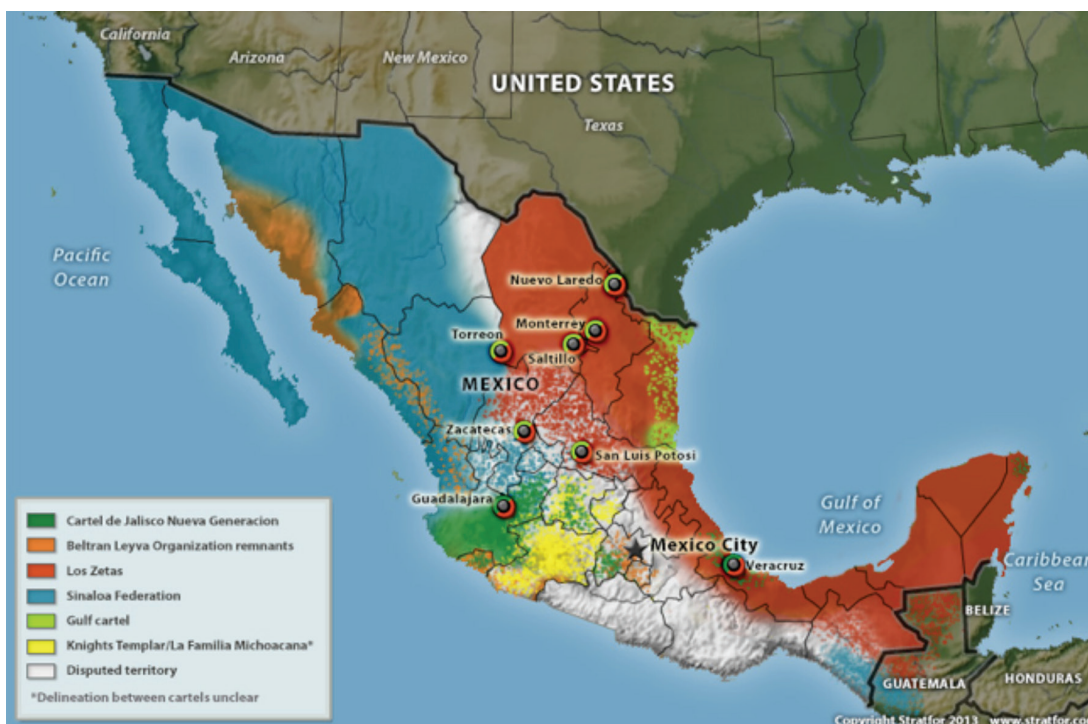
California
Arizona
New Mexico
UNITED STATES
Texas
Pacific Ocean
Nuevo Laredo
Monterrey
Torreon
Saltillo
MEXICO
Zacatecas
San Luis Potosi
Guadalajara
Mexico City
Veracruz
Gulf of Mexico
Caribbean Sea
BELIZE
GUATEMALA
HONDURAS

Cartel de Jalisco Nueva Generacion
Beltran Leyva Organization remnants
Los Zetas
Sinaloa Federation
Gulf cartel
Knights Templar/La Familia Michoacana*
Disputed territory
*Delineation between cartels unclear

Copyright Stratfor 2013 www.stratfor.c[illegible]